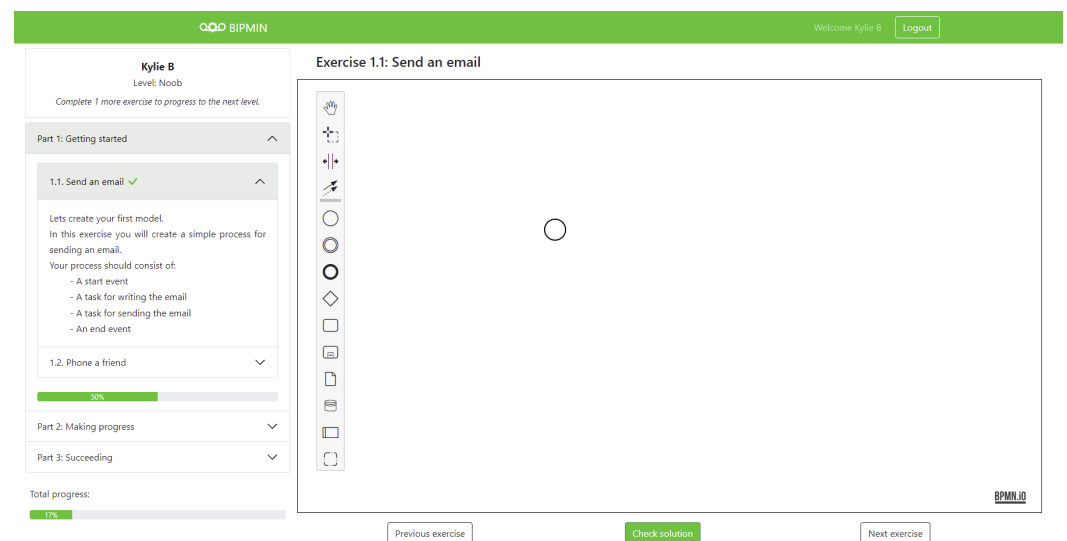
BIPMIN

Welcome Kylie B
Logout

Kylie B
Level: Noob
Complete 1 more exercise to progress to the next level.

Part 1: Getting started

1.1. Send an email ✔

Lets create your first model.
In this exercise you will create a simple process for sending an email.
Your process should consist of:
- A start event
- A task for writing the email
- A task for sending the email
- An end event

1.2. Phone a friend

50%

Part 2: Making progress

Part 3: Succeeding

Total progress:
17%

Exercise 1.1: Send an email

BPMN.io

Previous exercise
Check solution
Next exercise